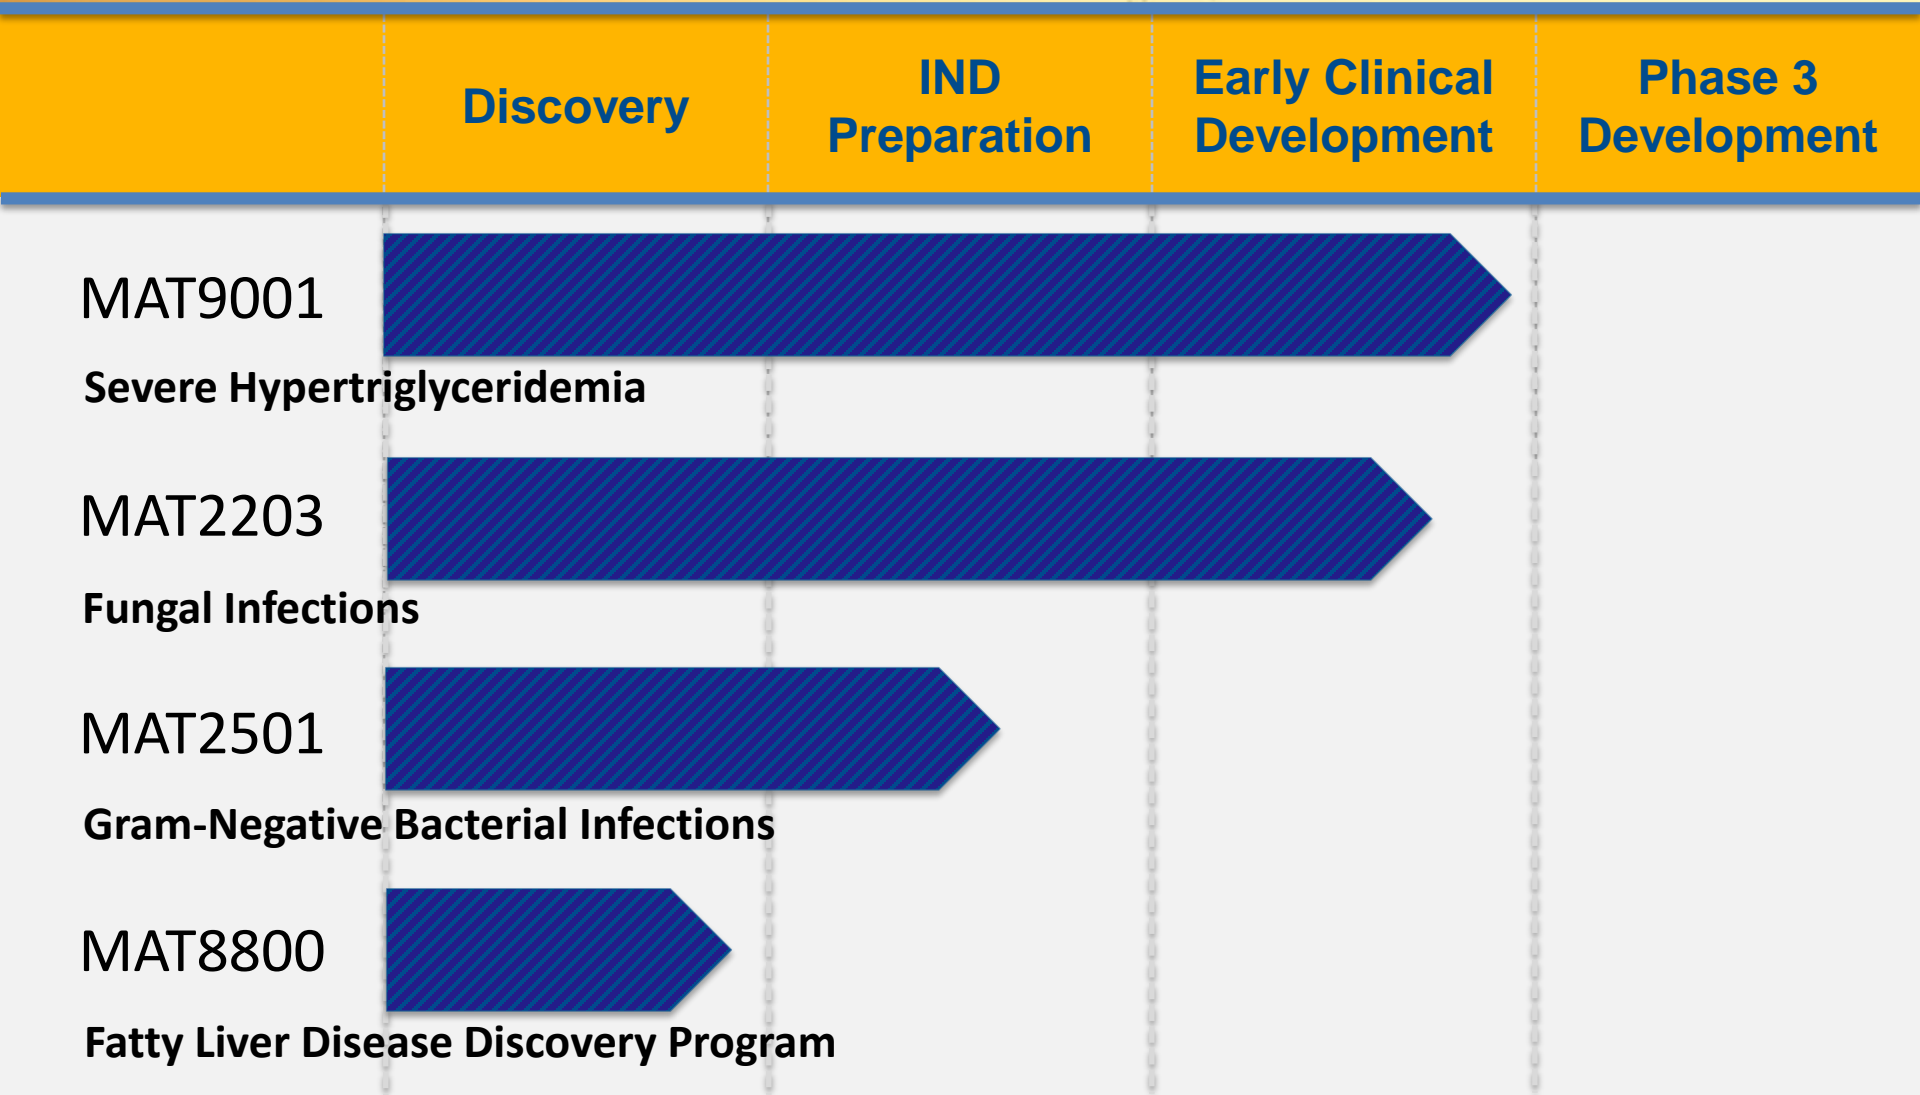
| | Discovery | IND Preparation | Early Clinical Development | Phase 3 Development |
|---|---|---|---|---|

MAT9001
Severe Hypertriglyceridemia

MAT2203
Fungal Infections

MAT2501
Gram-Negative Bacterial Infections

MAT8800
Fatty Liver Disease Discovery Program